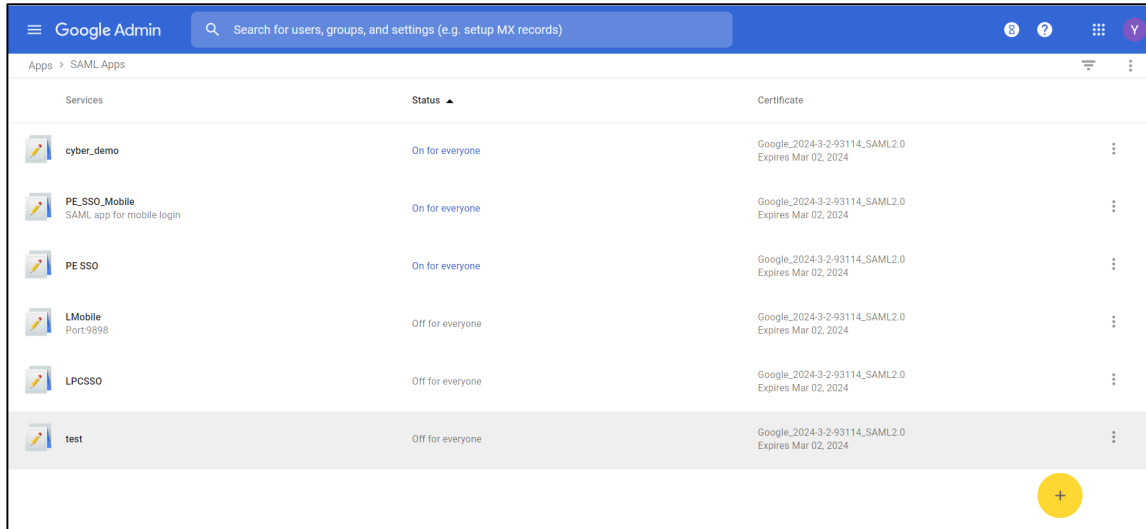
Google Admin

Search for users, groups, and settings (e.g. setup MX records)

8 ? Y

Apps > SAML Apps

| Services | Status ▲ | Certificate |
|---|---|---|
| cyber_demo | On for everyone | Google_2024-3-2-93114_SAML2.0 Expires Mar 02, 2024 |
| PE_SSO_Mobile SAML app for mobile login | On for everyone | Google_2024-3-2-93114_SAML2.0 Expires Mar 02, 2024 |
| PE SSO | On for everyone | Google_2024-3-2-93114_SAML2.0 Expires Mar 02, 2024 |
| LMobile Port:9898 | Off for everyone | Google_2024-3-2-93114_SAML2.0 Expires Mar 02, 2024 |
| LPCSSO | Off for everyone | Google_2024-3-2-93114_SAML2.0 Expires Mar 02, 2024 |
| test | Off for everyone | Google_2024-3-2-93114_SAML2.0 Expires Mar 02, 2024 |

+